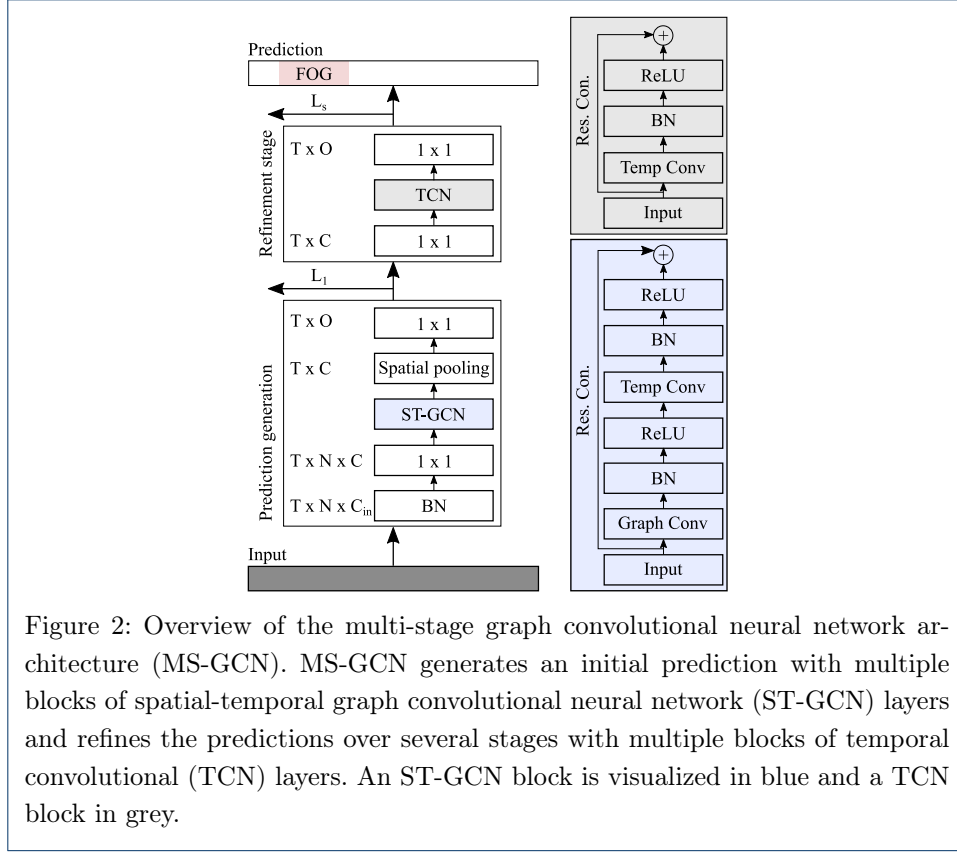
Prediction

FOG

$L_s$

Refinement stage

T x O

1 x 1

TCN

T x C

1 x 1

$L_1$

Prediction generation

T x O

1 x 1

T x C

Spatial pooling

ST-GCN

T x N x C

1 x 1

T x N x $C_{in}$

BN

Input

$+$

Res. Con.

ReLU

BN

Temp Conv

Input

$+$

Res. Con.

ReLU

BN

Temp Conv

ReLU

BN

Graph Conv

Input

Figure 2: Overview of the multi-stage graph convolutional neural network architecture (MS-GCN). MS-GCN generates an initial prediction with multiple blocks of spatial-temporal graph convolutional neural network (ST-GCN) layers and refines the predictions over several stages with multiple blocks of temporal convolutional (TCN) layers. An ST-GCN block is visualized in blue and a TCN block in grey.